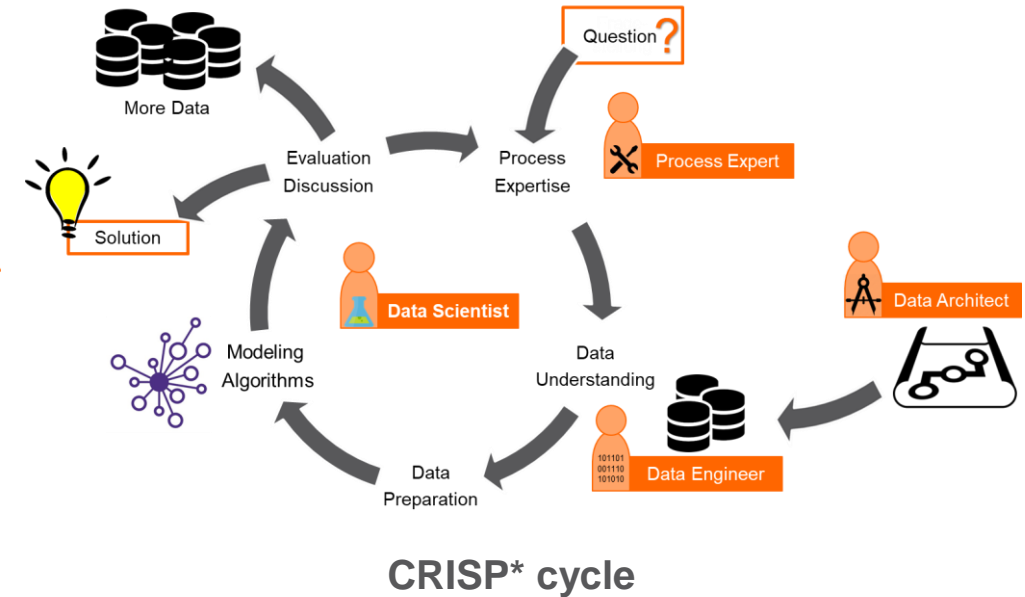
More Data

Question?

Evaluation Discussion

Process Expertise

Process Expert

Solution

Data Scientist

Data Architect

Modeling Algorithms

Data Understanding

101101
001110
101010

Data Engineer

Data Preparation

CRISP* cycle